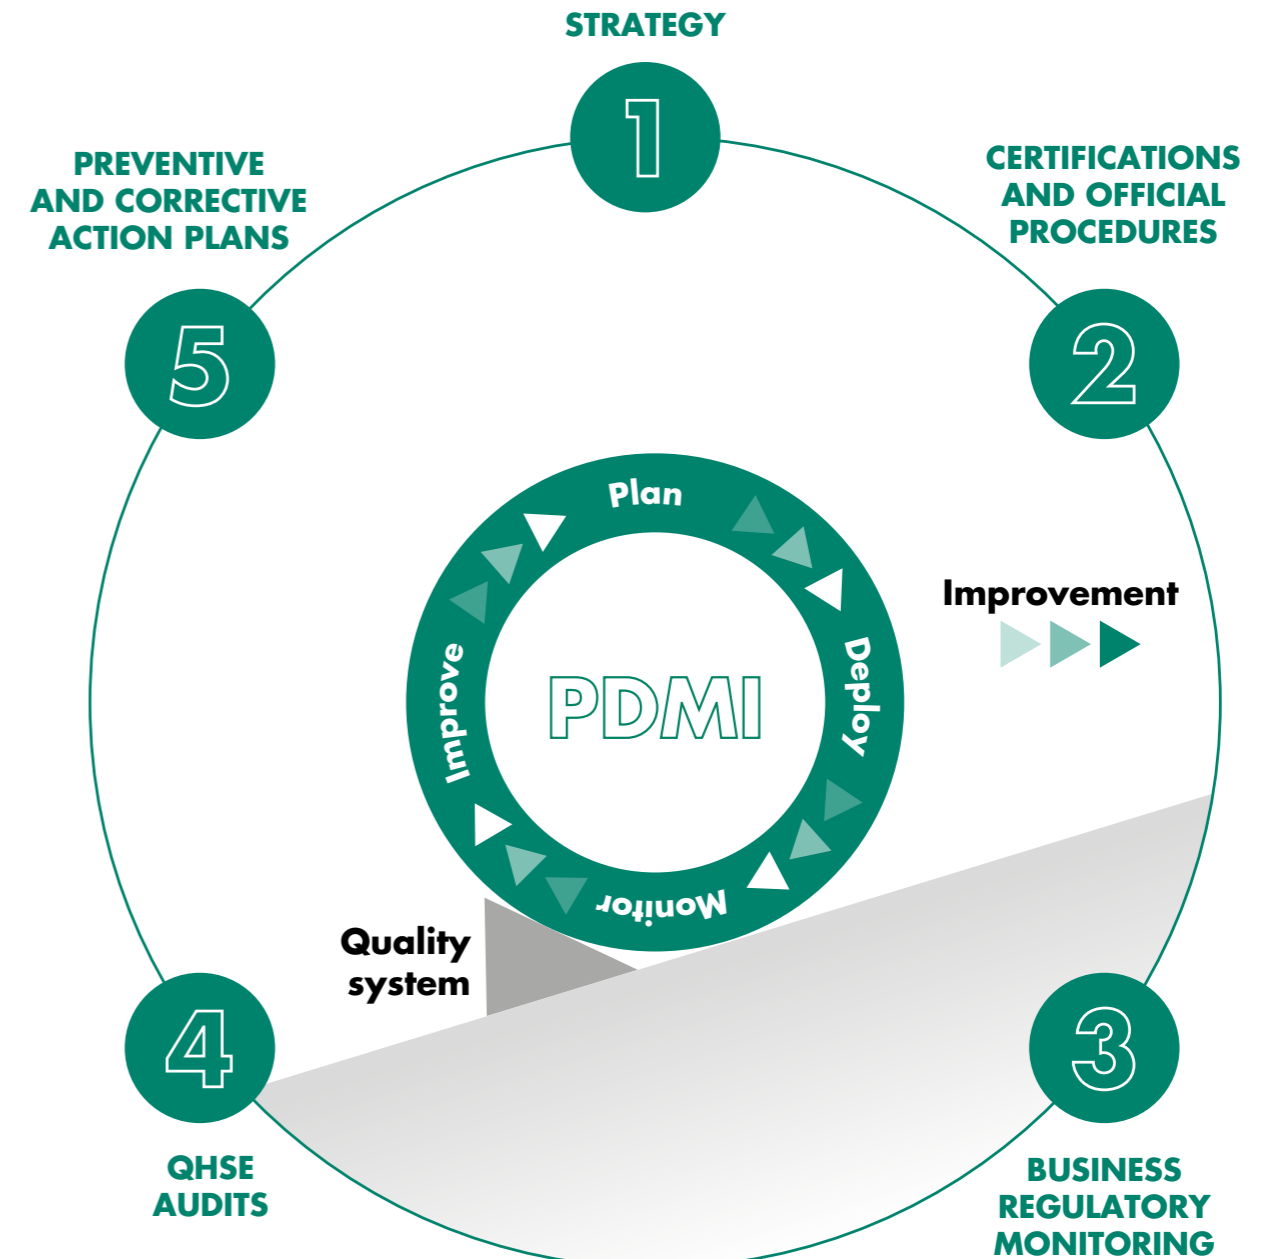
STRATEGY

1

CERTIFICATIONS AND OFFICIAL PROCEDURES

2

PREVENTIVE AND CORRECTIVE ACTION PLANS

5

Plan

Deploy

Monitor

Improve

PDMI

Improvement

Quality system

4

QHSE AUDITS

3

BUSINESS REGULATORY MONITORING